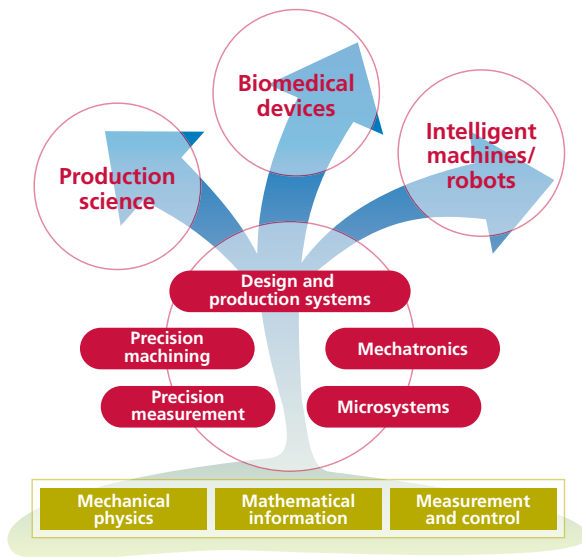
Biomedical devices

Production science

Intelligent machines/ robots

Design and production systems

Precision machining

Mechatronics

Precision measurement

Microsystems

Mechanical physics

Mathematical information

Measurement and control